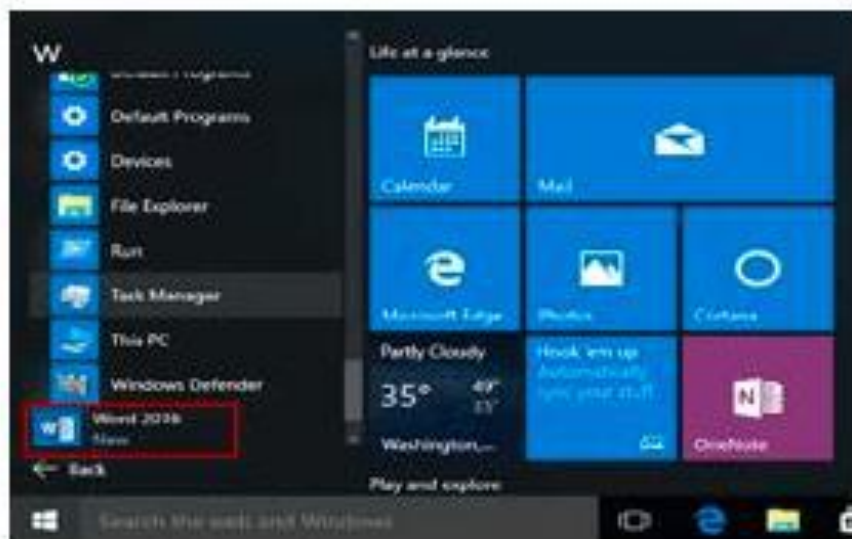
W

Default Programs

Devices

File Explorer

Run

Task Manager

This PC

Windows Defender

Word 2016
New

Back

Life at a glance

Calendar

Mail

Microsoft Edge

Photos

Cortana

Partly Cloudy
35°
49°
33°
Washington,...

Hook 'em up
Automatically sync your stuff

OneNote

Play and explore

Search the web and Windows